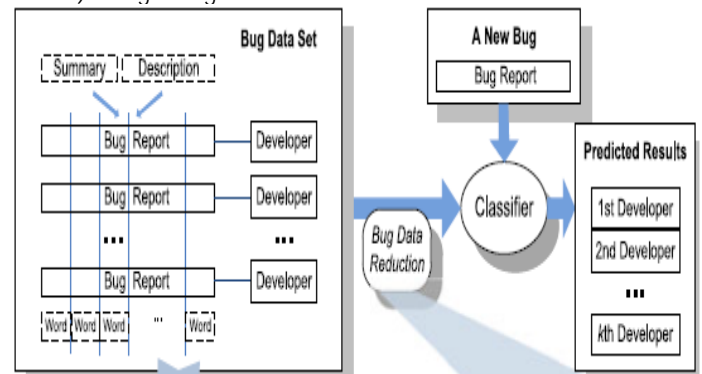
Bug Data Set

Summary

Description

Bug Report

Developer

Bug Report

Developer

...

...

Bug Report

Developer

Word

Word

Word

...

Word

A New Bug

Bug Report

Bug Data Reduction

Classifier

Predicted Results

1st Developer

2nd Developer

...

kth Developer